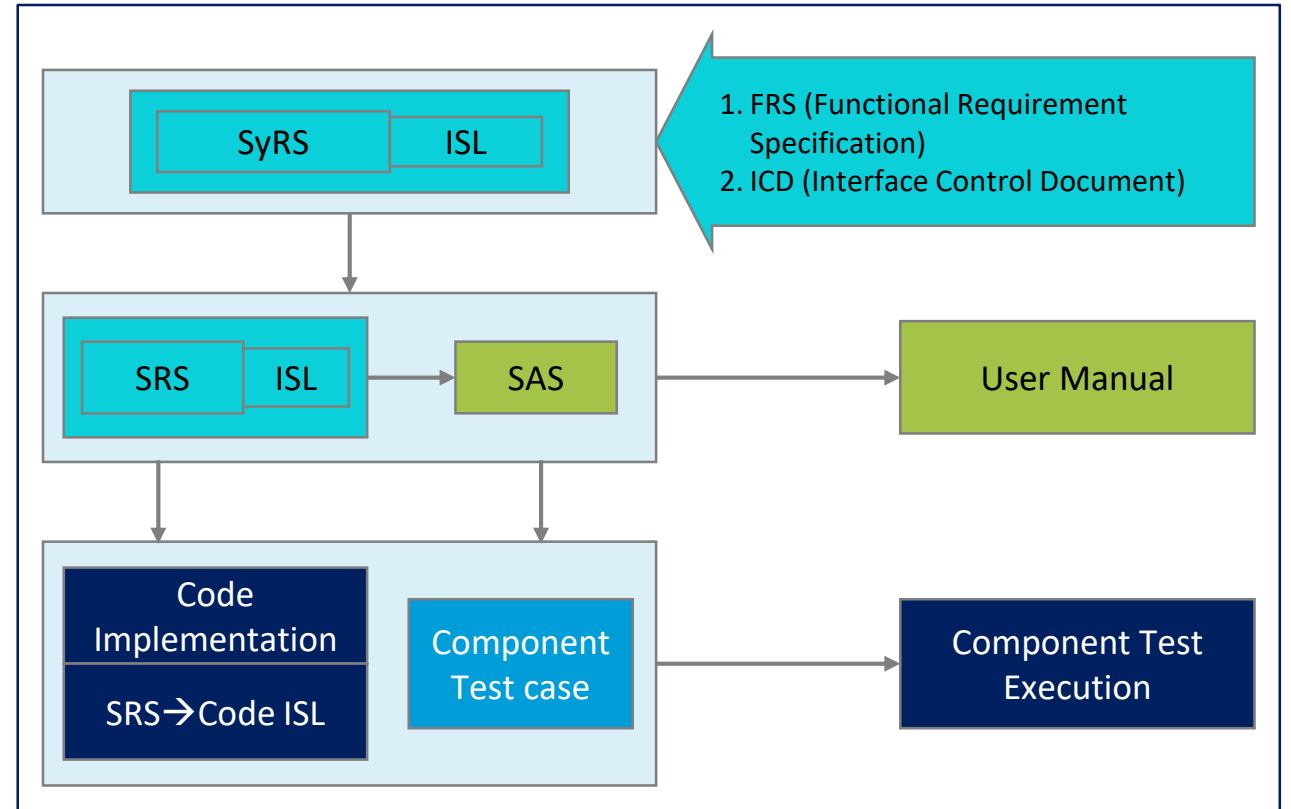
SyRS

ISL

1. FRS (Functional Requirement Specification)
2. ICD (Interface Control Document)

SRS

ISL

SAS

User Manual

Code Implementation

SRS→Code ISL

Component Test case

Component Test Execution